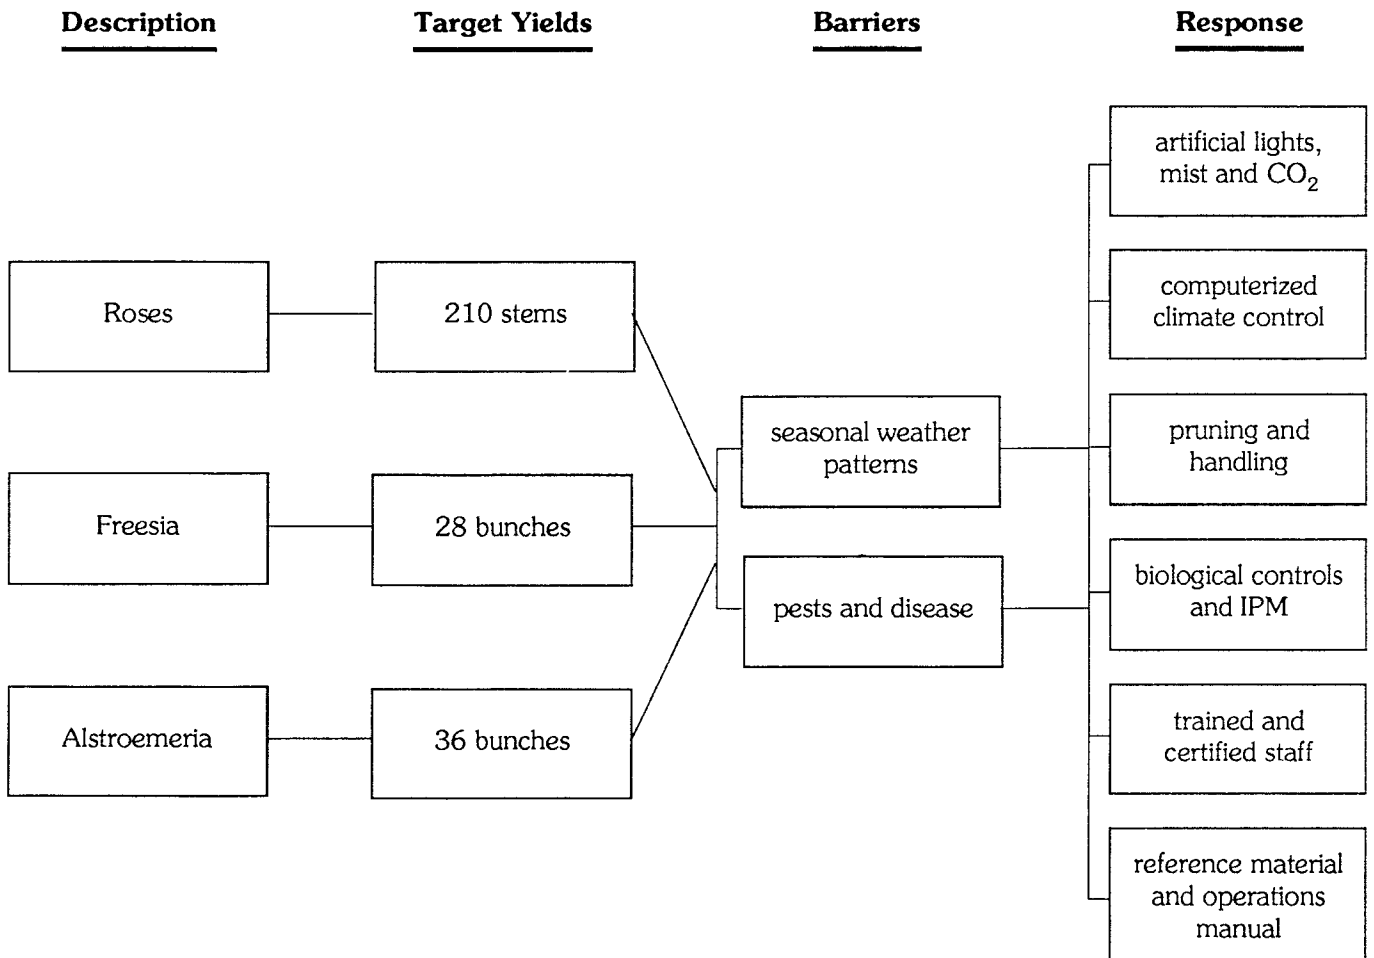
Description

Target Yields

Barriers

Response

Roses

210 stems

Freesia

28 bunches

Alstroemeria

36 bunches

seasonal weather patterns

pests and disease

artificial lights, mist and $CO_2$

computerized climate control

pruning and handling

biological controls and IPM

trained and certified staff

reference material and operations manual